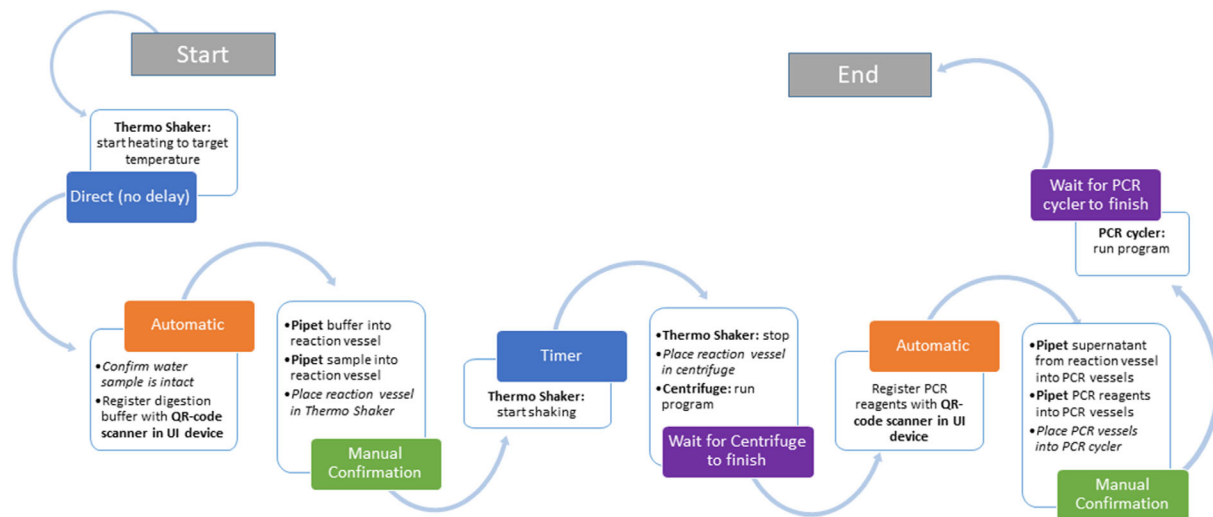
Start

Thermo Shaker: start heating to target temperature

Direct (no delay)

Automatic

•Confirm water sample is intact
•Register digestion buffer with QR-code scanner in UI device

•Pipet buffer into reaction vessel
•Pipet sample into reaction vessel
•Place reaction vessel in Thermo Shaker

Manual Confirmation

Timer

Thermo Shaker: start shaking

•Thermo Shaker: stop
•Place reaction vessel in centrifuge
•Centrifuge: run program

Wait for Centrifuge to finish

Automatic

Register PCR reagents with QR-code scanner in UI device

•Pipet supernatant from reaction vessel into PCR vessels
•Pipet PCR reagents into PCR vessels
•Place PCR vessels into PCR cycler

Manual Confirmation

PCR cycler: run program

Wait for PCR cycler to finish

End